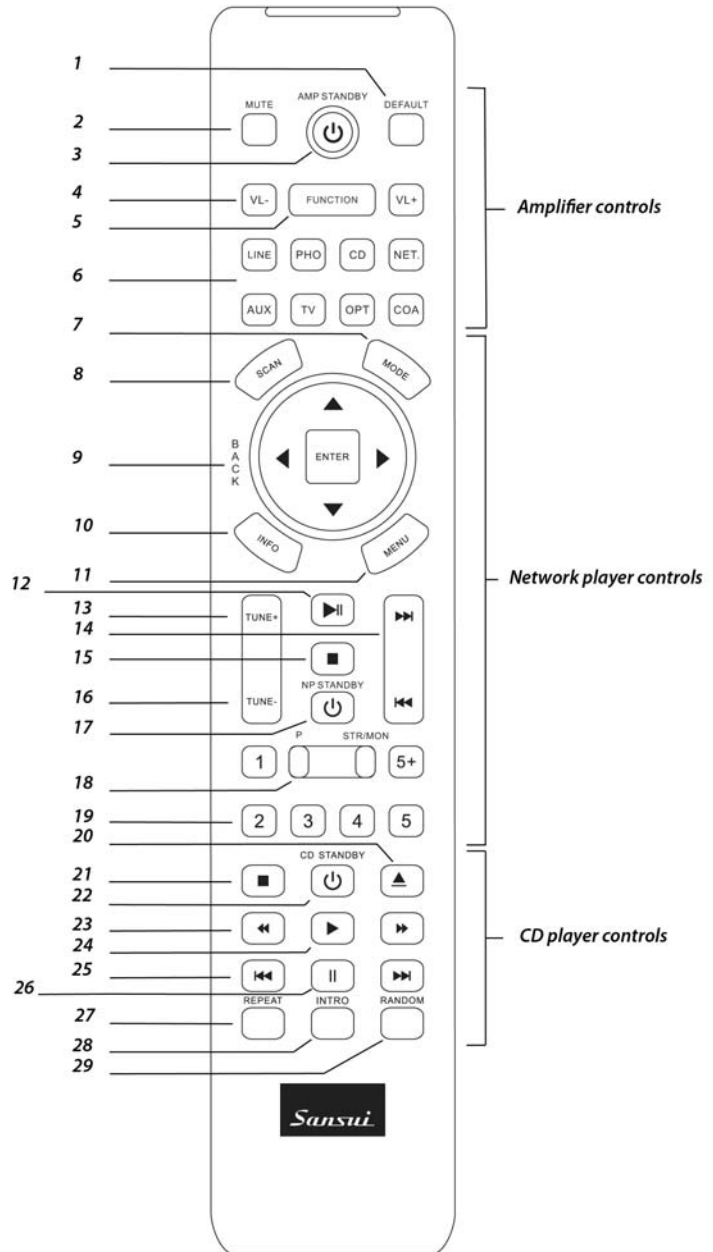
1
AMP STANDBY
MUTE
DEFAULT
2
3
4
VL-
FUNCTION
VL+
5
Amplifier controls
LINE
PHO
CD
NET.
6
AUX
TV
OPT
COA
7
8
SCAN
MODE
9
BACK
ENTER
10
INFO
MENU
11
12
Network player controls
13
TUNE+
14
15
16
TUNE-
NP STANDBY
17
P
STR/MON
1
5+
18
19
2
3
4
5
20
CD STANDBY
21
22
23
CD player controls
24
25
26
II
REPEAT
INTRO
RANDOM
27
28
29
Sansui